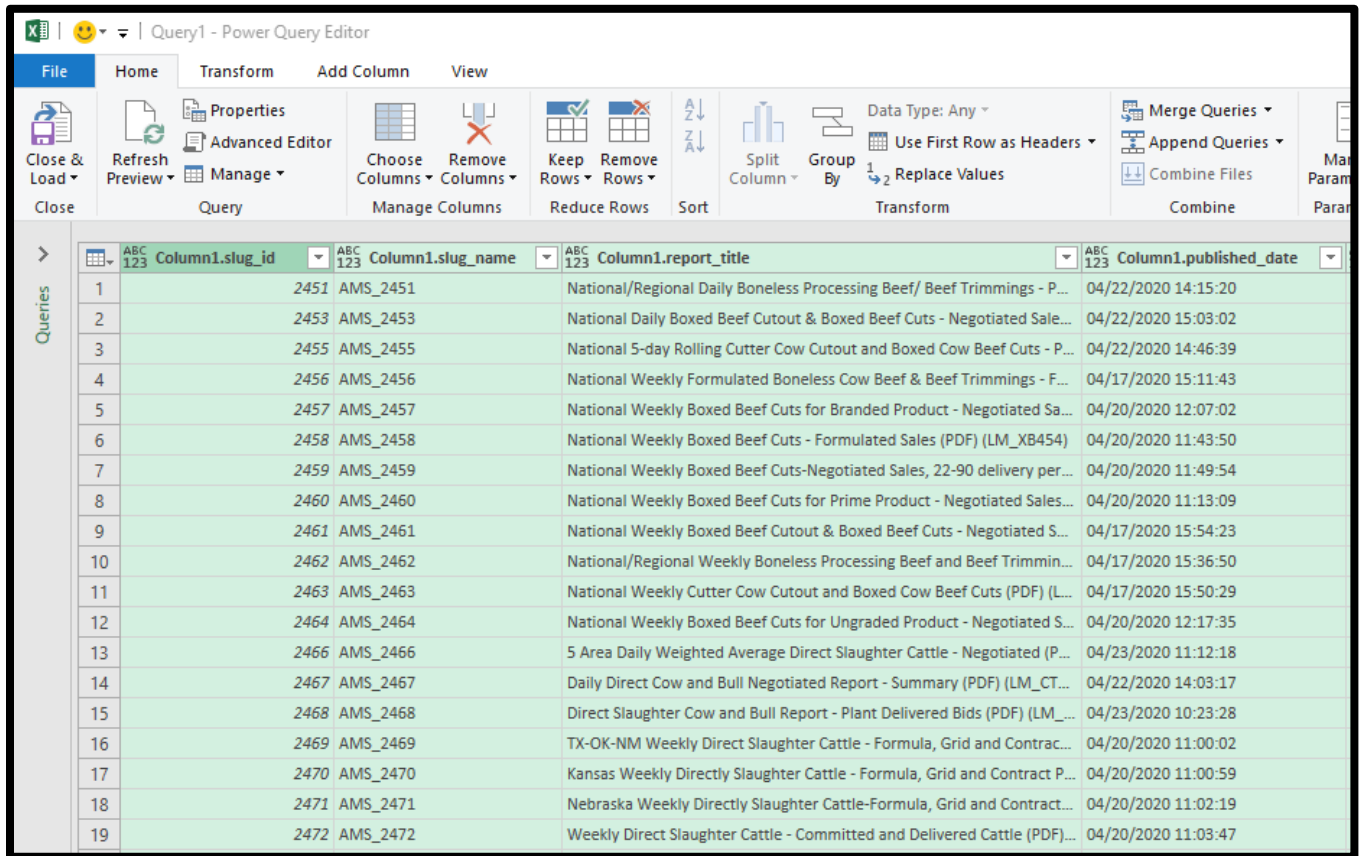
Query1 - Power Query Editor

File Home Transform Add Column View

Close & Load ▾
Close

Refresh Preview ▾
Properties
Advanced Editor
Manage ▾
Query

Choose Columns ▾
Remove Columns ▾
Manage Columns

Keep Rows ▾
Remove Rows ▾
Reduce Rows

Sort

Split Column ▾
Group By
Data Type: Any ▾
Use First Row as Headers ▾
Replace Values
Transform

Merge Queries ▾
Append Queries ▾
Combine Files
Combine

Ma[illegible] Param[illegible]
Para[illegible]

Queries

| | Column1.slug_id | Column1.slug_name | Column1.report_title | Column1.published_date |
|---|---|---|---|---|
| 1 | 2451 | AMS_2451 | National/Regional Daily Boneless Processing Beef/ Beef Trimmings - P... | 04/22/2020 14:15:20 |
| 2 | 2453 | AMS_2453 | National Daily Boxed Beef Cutout & Boxed Beef Cuts - Negotiated Sale... | 04/22/2020 15:03:02 |
| 3 | 2455 | AMS_2455 | National 5-day Rolling Cutter Cow Cutout and Boxed Cow Beef Cuts - P... | 04/22/2020 14:46:39 |
| 4 | 2456 | AMS_2456 | National Weekly Formulated Boneless Cow Beef & Beef Trimmings - F... | 04/17/2020 15:11:43 |
| 5 | 2457 | AMS_2457 | National Weekly Boxed Beef Cuts for Branded Product - Negotiated Sa... | 04/20/2020 12:07:02 |
| 6 | 2458 | AMS_2458 | National Weekly Boxed Beef Cuts - Formulated Sales (PDF) (LM_XB454) | 04/20/2020 11:43:50 |
| 7 | 2459 | AMS_2459 | National Weekly Boxed Beef Cuts-Negotiated Sales, 22-90 delivery per... | 04/20/2020 11:49:54 |
| 8 | 2460 | AMS_2460 | National Weekly Boxed Beef Cuts for Prime Product - Negotiated Sales... | 04/20/2020 11:13:09 |
| 9 | 2461 | AMS_2461 | National Weekly Boxed Beef Cutout & Boxed Beef Cuts - Negotiated S... | 04/17/2020 15:54:23 |
| 10 | 2462 | AMS_2462 | National/Regional Weekly Boneless Processing Beef and Beef Trimmin... | 04/17/2020 15:36:50 |
| 11 | 2463 | AMS_2463 | National Weekly Cutter Cow Cutout and Boxed Cow Beef Cuts (PDF) (L... | 04/17/2020 15:50:29 |
| 12 | 2464 | AMS_2464 | National Weekly Boxed Beef Cuts for Ungraded Product - Negotiated S... | 04/20/2020 12:17:35 |
| 13 | 2466 | AMS_2466 | 5 Area Daily Weighted Average Direct Slaughter Cattle - Negotiated (P... | 04/23/2020 11:12:18 |
| 14 | 2467 | AMS_2467 | Daily Direct Cow and Bull Negotiated Report - Summary (PDF) (LM_CT... | 04/22/2020 14:03:17 |
| 15 | 2468 | AMS_2468 | Direct Slaughter Cow and Bull Report - Plant Delivered Bids (PDF) (LM_... | 04/23/2020 10:23:28 |
| 16 | 2469 | AMS_2469 | TX-OK-NM Weekly Direct Slaughter Cattle - Formula, Grid and Contrac... | 04/20/2020 11:00:02 |
| 17 | 2470 | AMS_2470 | Kansas Weekly Directly Slaughter Cattle - Formula, Grid and Contract P... | 04/20/2020 11:00:59 |
| 18 | 2471 | AMS_2471 | Nebraska Weekly Directly Slaughter Cattle-Formula, Grid and Contract... | 04/20/2020 11:02:19 |
| 19 | 2472 | AMS_2472 | Weekly Direct Slaughter Cattle - Committed and Delivered Cattle (PDF)... | 04/20/2020 11:03:47 |